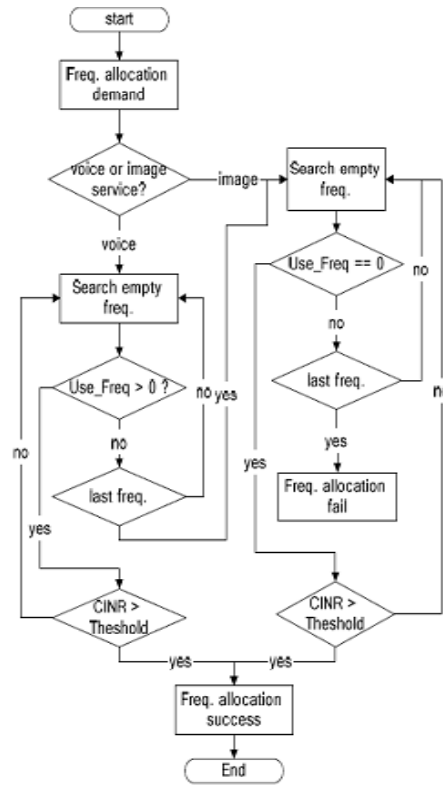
start

Freq. allocation demand

voice or image service?

image

voice

Search empty freq.

Use_Freq > 0 ?

no

no

last freq.

yes

no

yes

CINR > Theshold

Search empty freq.

Use_Freq == 0

no

no

last freq.

yes

Freq. allocation fail

yes

no

CINR > Theshold

yes

yes

Freq. allocation success

End